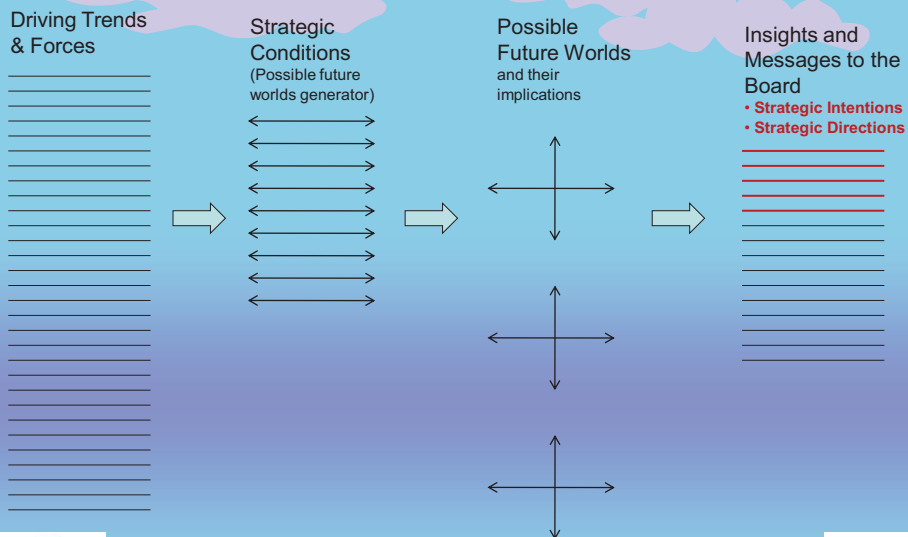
Driving Trends & Forces

Strategic Conditions
(Possible future worlds generator)

Possible Future Worlds
and their implications

Insights and Messages to the Board
• Strategic Intentions
• Strategic Directions